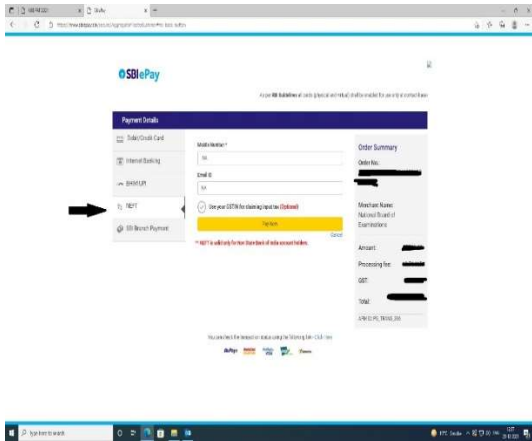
SBIePay

Payment Details

Debit/Credit Card

Internet Banking

BHIM UPI

NEFT

SBI Branch Payment

Mobile Number *

Email ID

Use your GSTIN for claiming input tax (Optional)

Pay Now

Cancel

* NEFT is valid only for Non-State Bank of India account holders.

Order Summary

Order No.:

Merchant Name:
National Board of Examinations

Amount:

Processing fee:

GST:

Total:

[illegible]

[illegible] Click Here

Type here to search

ENG